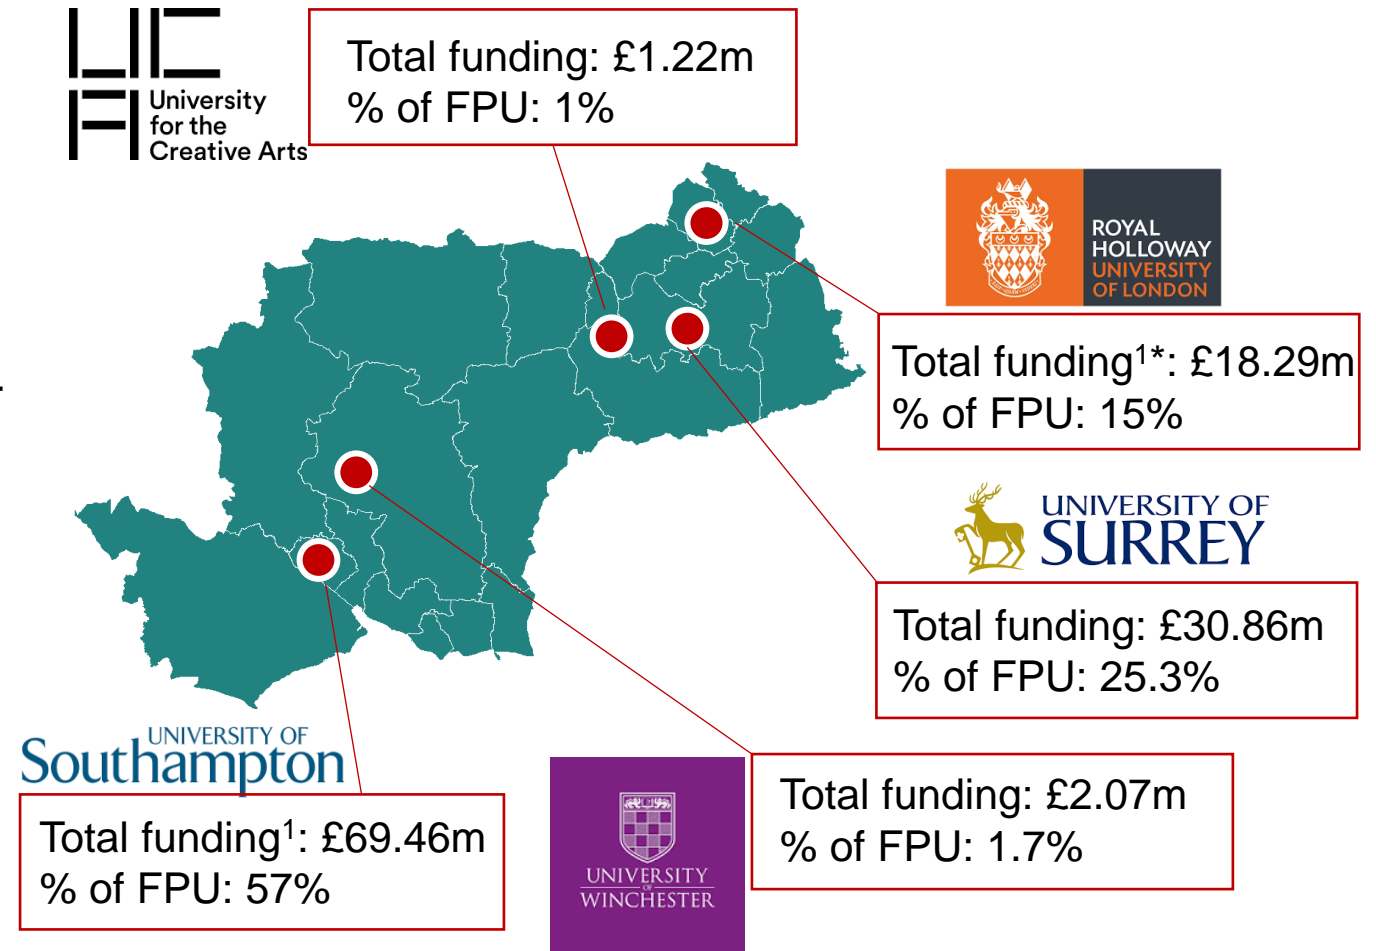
University for the Creative Arts

Total funding: £1.22m
% of FPU: 1%

ROYAL HOLLOWAY UNIVERSITY OF LONDON

Total funding$^{1*}$: £18.29m
% of FPU: 15%

UNIVERSITY OF SURREY

Total funding: £30.86m
% of FPU: 25.3%

UNIVERSITY OF Southampton

Total funding$^{1}$: £69.46m
% of FPU: 57%

UNIVERSITY OF WINCHESTER

Total funding: £2.07m
% of FPU: 1.7%